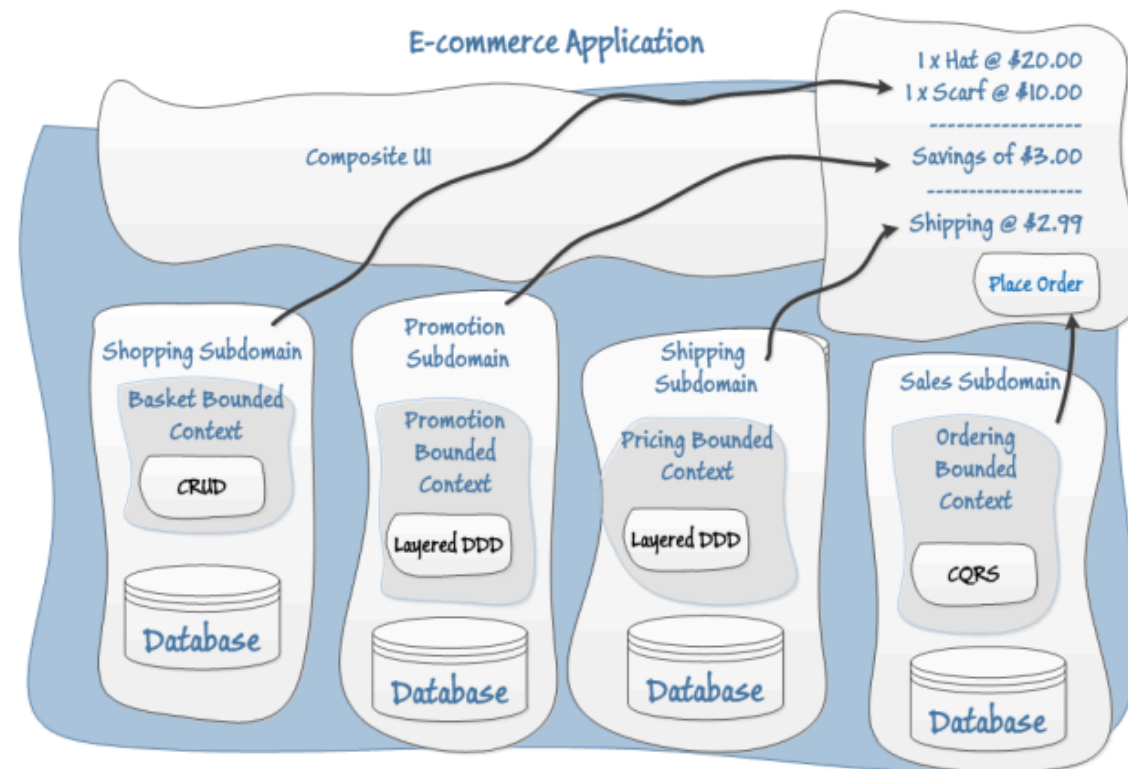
E-commerce Application

1 x Hat @ \$20.00
1 x Scarf @ \$10.00
------------------
Savings of \$3.00
------------------
Shipping @ \$2.99

Place Order

Composite UI

Shopping Subdomain
Basket Bounded Context
CRUD
Database

Promotion Subdomain
Promotion Bounded Context
Layered DDD
Database

Shipping Subdomain
Pricing Bounded Context
Layered DDD
Database

Sales Subdomain
Ordering Bounded Context
CQRS
Database